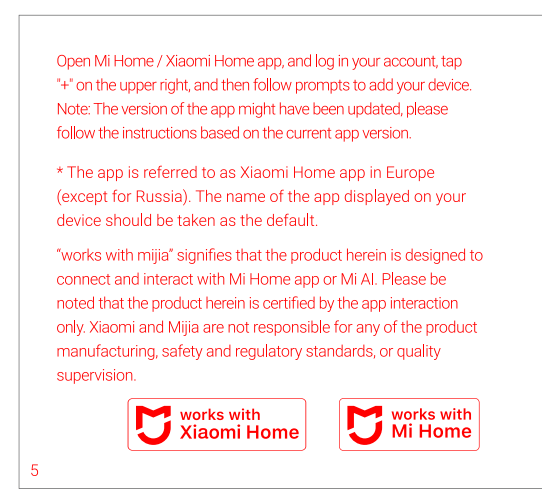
Open Mi Home / Xiaomi Home app, and log in your account, tap "+" on the upper right, and then follow prompts to add your device. Note: The version of the app might have been updated, please follow the instructions based on the current app version.

* The app is referred to as Xiaomi Home app in Europe (except for Russia). The name of the app displayed on your device should be taken as the default.

"works with mijia" signifies that the product herein is designed to connect and interact with Mi Home app or Mi AI. Please be noted that the product herein is certified by the app interaction only. Xiaomi and Mijia are not responsible for any of the product manufacturing, safety and regulatory standards, or quality supervision.

works with Xiaomi Home

works with Mi Home

5